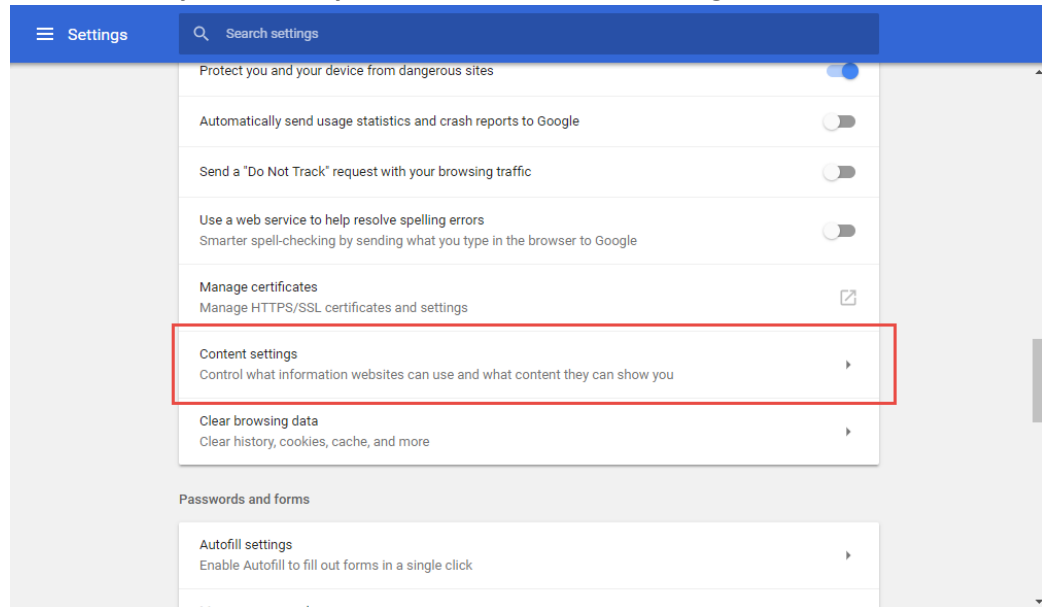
Settings

Search settings

Protect you and your device from dangerous sites

Automatically send usage statistics and crash reports to Google

Send a "Do Not Track" request with your browsing traffic

Use a web service to help resolve spelling errors
Smarter spell-checking by sending what you type in the browser to Google

Manage certificates
Manage HTTPS/SSL certificates and settings

Content settings
Control what information websites can use and what content they can show you

Clear browsing data
Clear history, cookies, cache, and more

Passwords and forms

Autofill settings
Enable Autofill to fill out forms in a single click